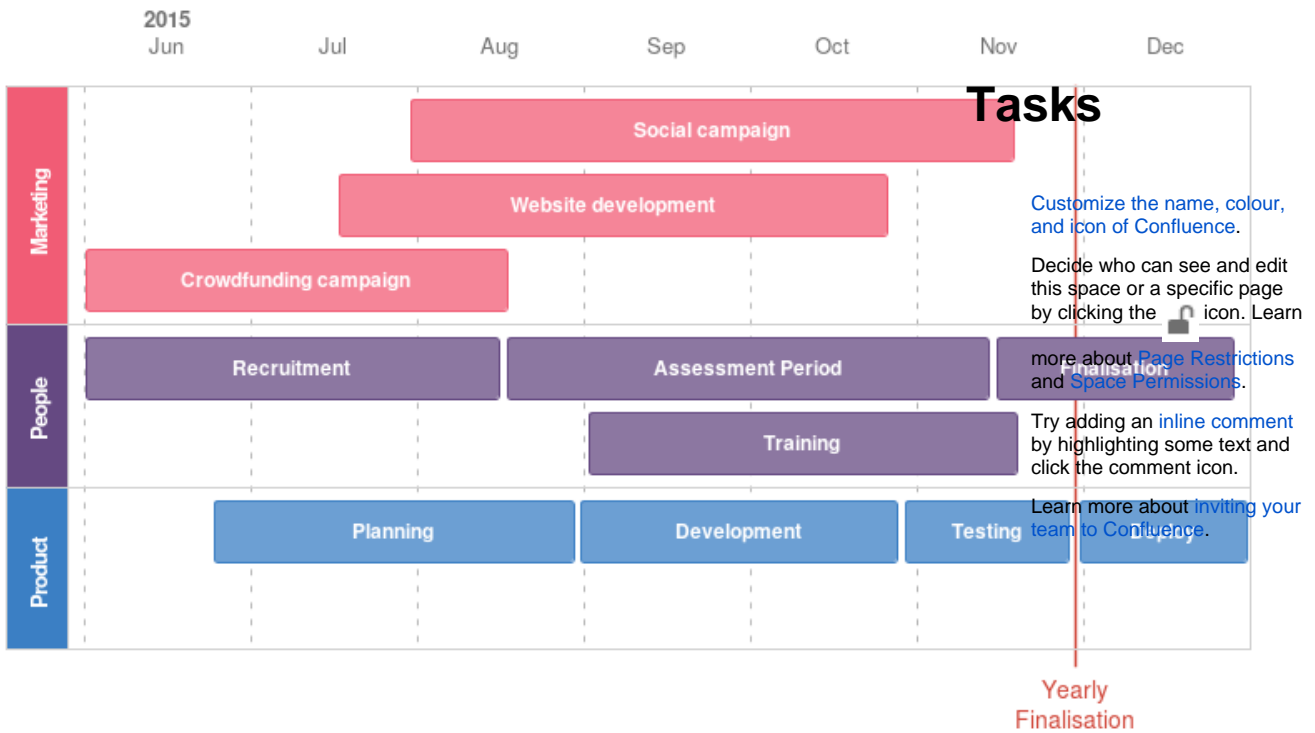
2015
Jun Jul Aug Sep Oct Nov Dec

Marketing
Social campaign
Website development
Crowdfunding campaign

People
Recruitment
Assessment Period
Finalisation
Training

Product
Planning
Development
Testing
Deploy

Yearly Finalisation

Tasks

Customize the name, colour, and icon of Confluence.

Decide who can see and edit this space or a specific page by clicking the icon. Learn more about Page Restrictions and Space Permissions.

Try adding an inline comment by highlighting some text and click the comment icon.

Learn more about inviting your team to Confluence.